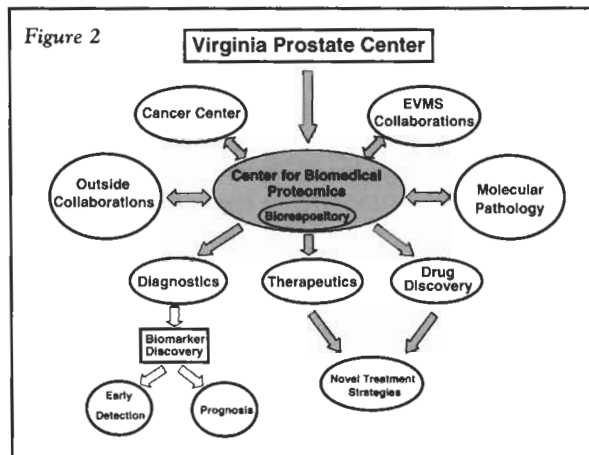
Figure 2

Virginia Prostate Center

Cancer Center

EVMS Collaborations

Outside Collaborations

Center for Biomedical Proteomics

Biorepository

Molecular Pathology

Diagnostics

Therapeutics

Drug Discovery

Biomarker Discovery

Early Detection

Prognosis

Novel Treatment Strategies